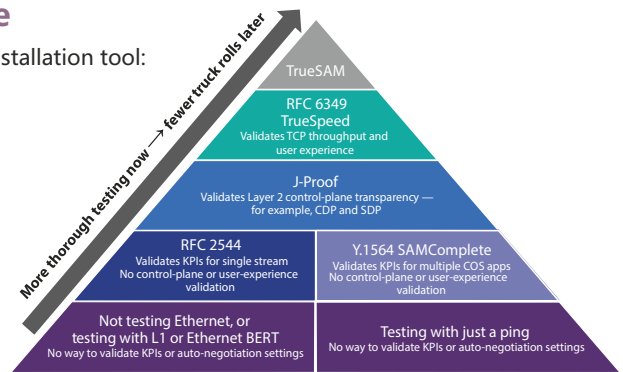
e

stallation tool:

More thorough testing now ⟶ fewer truck rolls later

TrueSAM

RFC 6349
TrueSpeed
Validates TCP throughput and user experience

J-Proof
Validates Layer 2 control-plane transparency — for example, CDP and SDP

RFC 2544
Validates KPIs for single stream
No control-plane or user-experience validation

Y.1564 SAMComplete
Validates KPIs for multiple COS apps
No control-plane or user-experience validation

Not testing Ethernet, or testing with L1 or Ethernet BERT
No way to validate KPIs or auto-negotiation settings

Testing with just a ping
No way to validate KPIs or auto-negotiation settings